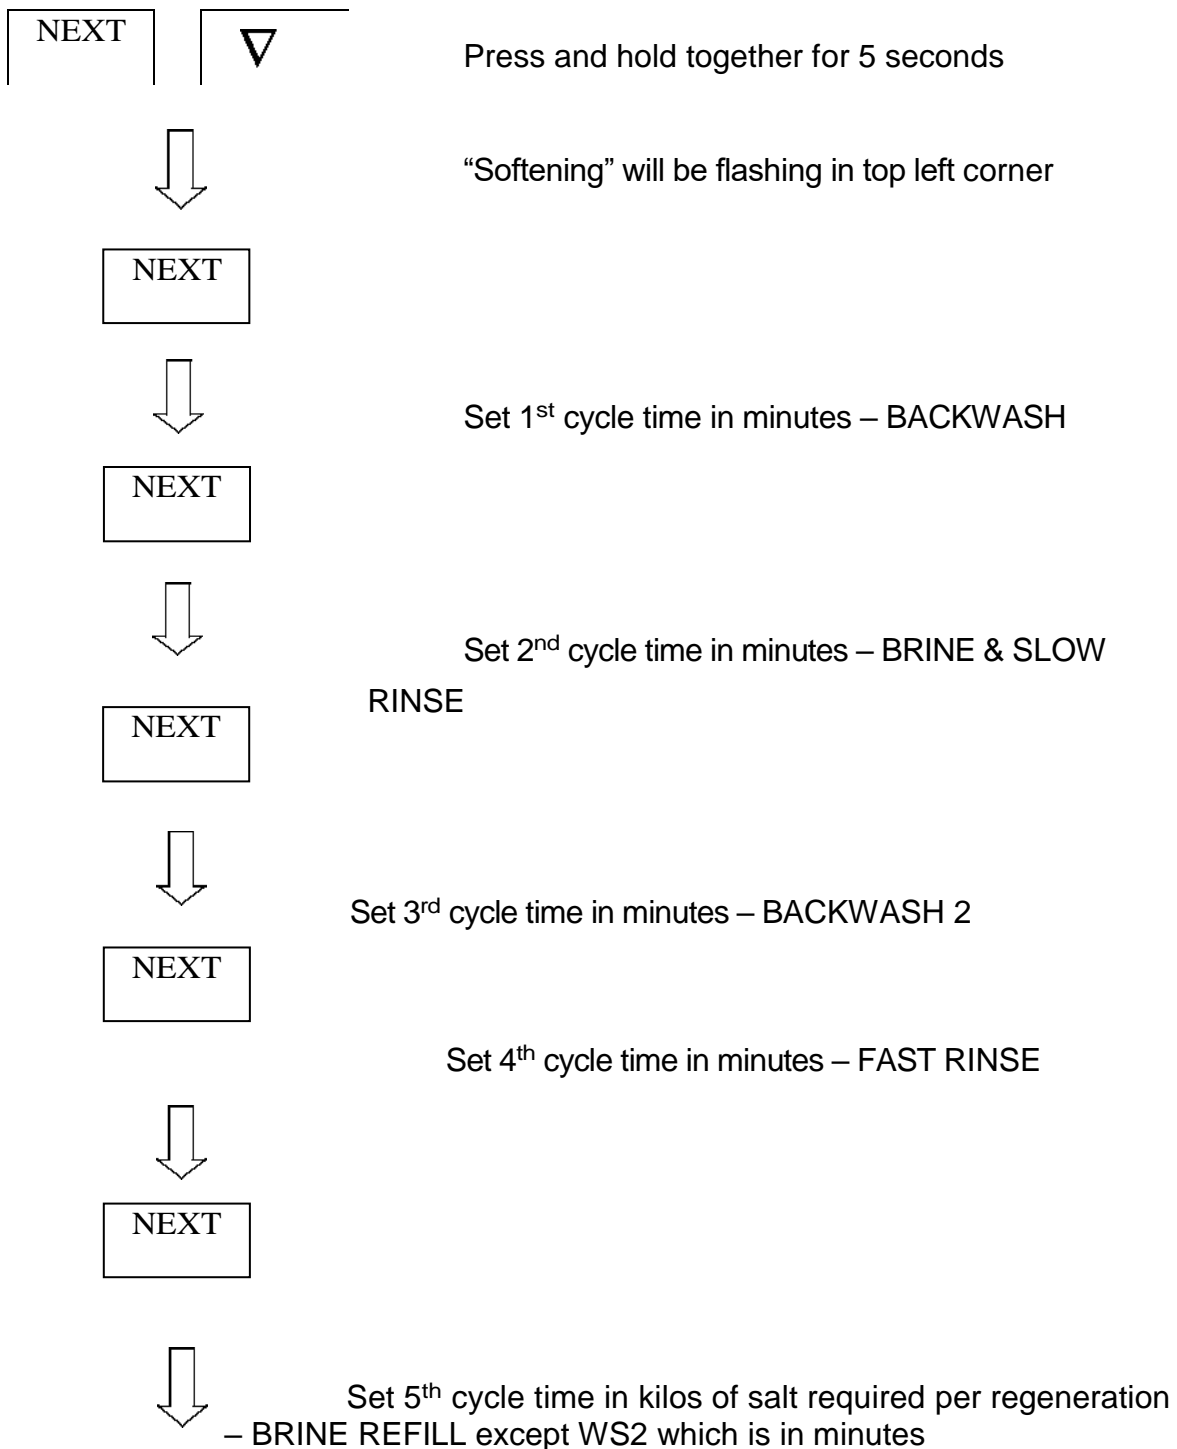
NEXT

$\nabla$

Press and hold together for 5 seconds

“Softening” will be flashing in top left corner

NEXT

Set 1$^{st}$ cycle time in minutes – BACKWASH

NEXT

Set 2$^{nd}$ cycle time in minutes – BRINE & SLOW RINSE

NEXT

Set 3$^{rd}$ cycle time in minutes – BACKWASH 2

NEXT

Set 4$^{th}$ cycle time in minutes – FAST RINSE

NEXT

Set 5$^{th}$ cycle time in kilos of salt required per regeneration – BRINE REFILL except WS2 which is in minutes